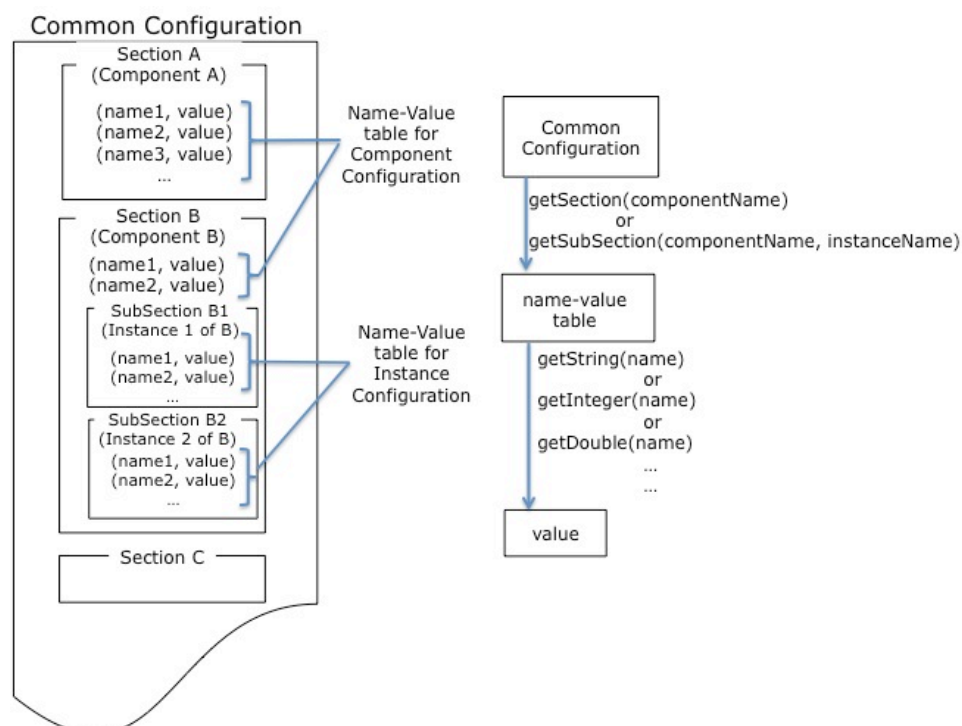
Common Configuration

Section A
(Component A)

(name1, value)
(name2, value)
(name3, value)
...

Section B
(Component B)

(name1, value)
(name2, value)

SubSection B1
(Instance 1 of B)

(name1, value)
(name2, value)
...

SubSection B2
(Instance 2 of B)

(name1, value)
(name2, value)
...

Section C

Name-Value table for Component Configuration

Name-Value table for Instance Configuration

Common Configuration

getSection(componentName)
or
getSubSection(componentName, instanceName)

name-value table

getString(name)
or
getInteger(name)
or
getDouble(name)
...
...

value